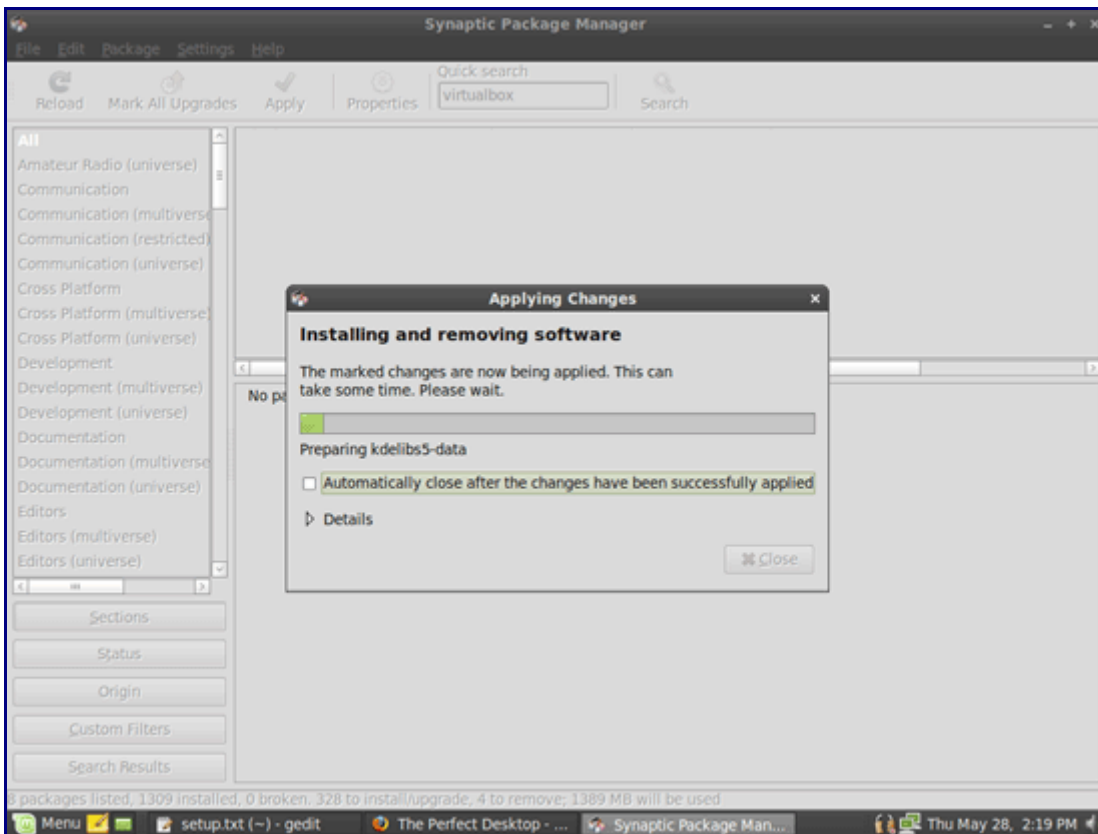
Synaptic Package Manager

File Edit Package Settings Help

Reload Mark All Upgrades Apply Properties Quick search virtualbox Search

All
Amateur Radio (universe)
Communication
Communication (multiverse
Communication (restricted)
Communication (universe)
Cross Platform
Cross Platform (multiverse)
Cross Platform (universe)
Development
Development (multiverse)
Development (universe)
Documentation
Documentation (multiverse
Documentation (universe)
Editors
Editors (multiverse)
Editors (universe)

Sections
Status
Origin
Custom Filters
Search Results

No pa

Applying Changes

Installing and removing software

The marked changes are now being applied. This can take some time. Please wait.

Preparing kdelibs5-data

Automatically close after the changes have been successfully applied

Details

Close

3 packages listed, 1309 installed, 0 broken. 328 to install/upgrade, 4 to remove; 1389 MB will be used

Menu setup.txt (~) - gedit The Perfect Desktop - ... Synaptic Package Man... Thu May 28, 2:19 PM